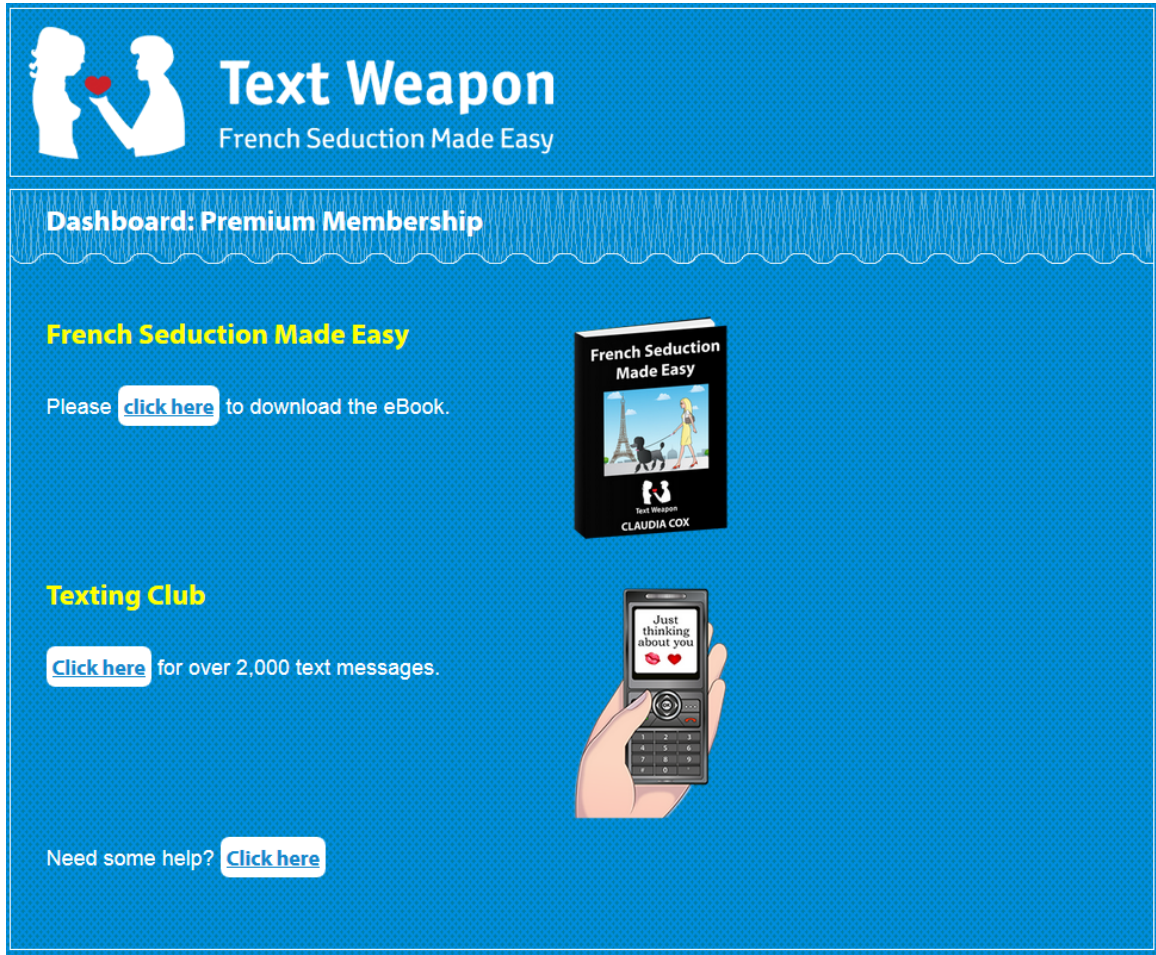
Text Weapon
French Seduction Made Easy

Dashboard: Premium Membership

French Seduction Made Easy

Please click here to download the eBook.

French Seduction Made Easy

Text Weapon
CLAUDIA COX

Texting Club

Click here for over 2,000 text messages.

Just thinking about you

Need some help? Click here